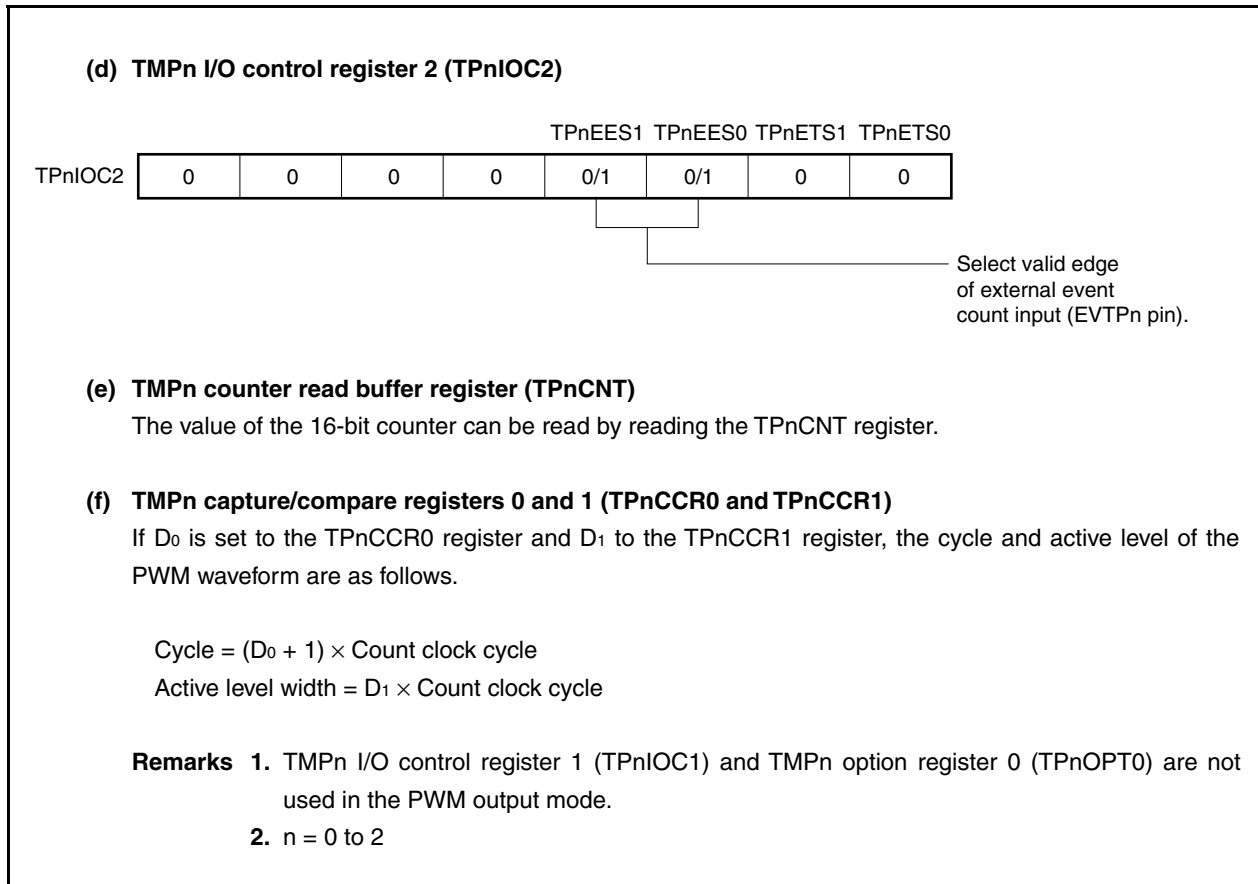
(d) TMPn I/O control register 2 (TPnIOC2)

| | | | | | TPnEES1 | TPnEES0 | TPnETS1 | TPnETS0 |
|---|---|---|---|---|---|---|---|---|
| TPnIOC2 | 0 | 0 | 0 | 0 | 0/1 | 0/1 | 0 | 0 |

Select valid edge of external event count input (EVTPn pin).

(e) TMPn counter read buffer register (TPnCNT)
The value of the 16-bit counter can be read by reading the TPnCNT register.

(f) TMPn capture/compare registers 0 and 1 (TPnCCR0 and TPnCCR1)
If $D_0$ is set to the TPnCCR0 register and $D_1$ to the TPnCCR1 register, the cycle and active level of the PWM waveform are as follows.

Cycle = $(D_0 + 1) \times$ Count clock cycle
Active level width = $D_1 \times$ Count clock cycle

Remarks 1. TMPn I/O control register 1 (TPnIOC1) and TMPn option register 0 (TPnOPT0) are not used in the PWM output mode.
2. n = 0 to 2